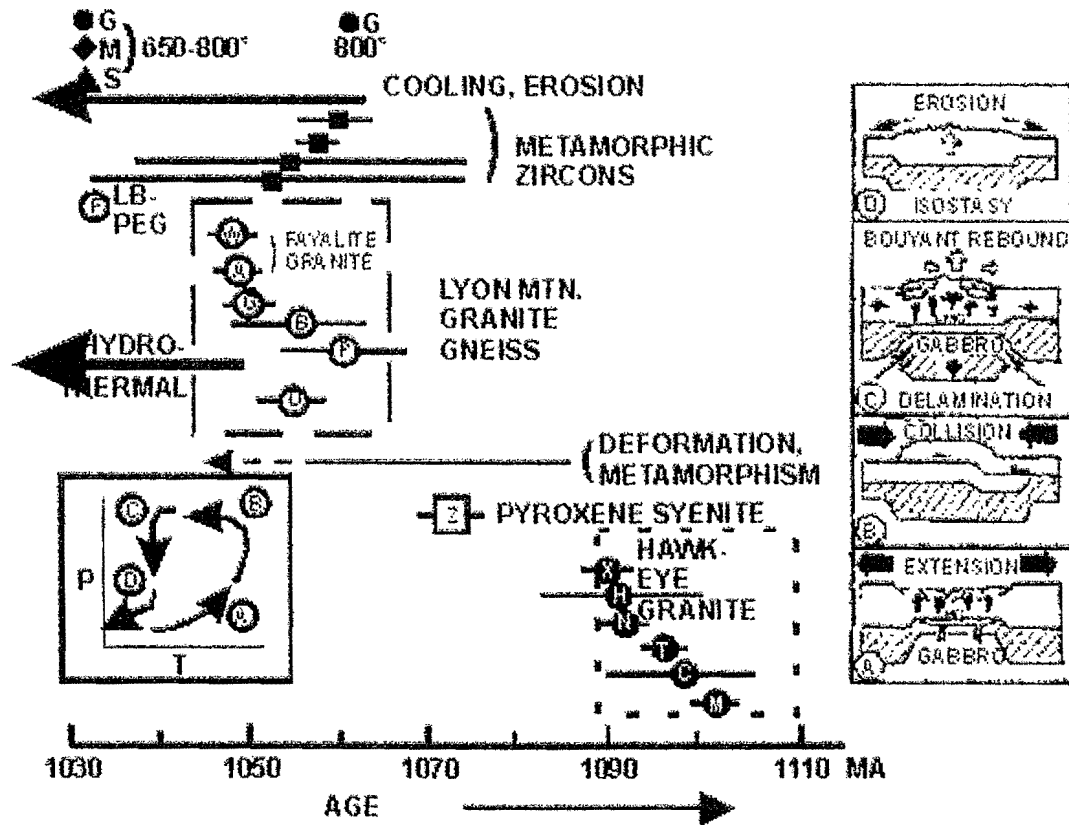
G
M 650-800°
S

G
800°

COOLING, EROSION

METAMORPHIC ZIRCONS

F LB-PEG

FAYALITE GRANITE

LYON MTN. GRANITE GNEISS

B

F

U

HYDRO-THERMAL

DEFORMATION, METAMORPHISM

C

B

P

D

A

T

Z PYROXENE SYENITE

HAWK-EYE GRANITE

X

H

N

T

C

M

EROSION

D ISOSTASY

BOUYANT REBOUND

GABBRO

C DELAMINATION

COLLISION

B

EXTENSION

A GABBRO

1030 1050 1070 1090 1110 MA

AGE